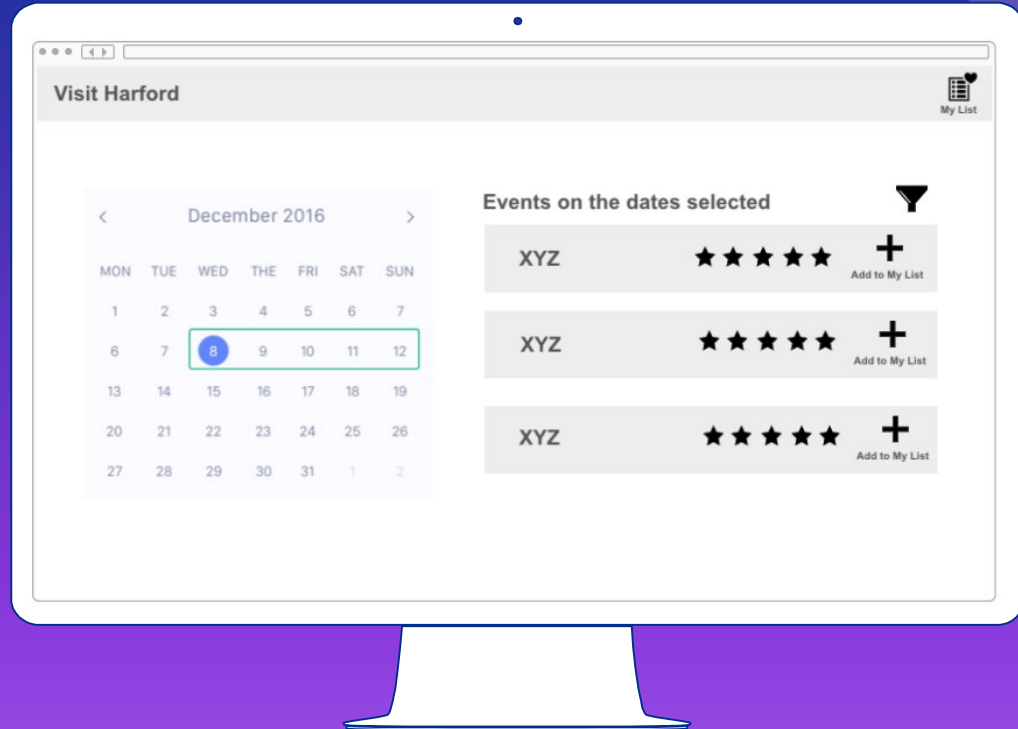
Visit Harford

My List

<

December 2016

>

| MON | TUE | WED | THE | FRI | SAT | SUN |
|---|---|---|---|---|---|---|
| 1 | 2 | 3 | 4 | 5 | 6 | 7 |
| 6 | 7 | 8 | 9 | 10 | 11 | 12 |
| 13 | 14 | 15 | 16 | 17 | 18 | 19 |
| 20 | 21 | 22 | 23 | 24 | 25 | 26 |
| 27 | 28 | 29 | 30 | 31 | 1 | 2 |

Events on the dates selected

XYZ ★★★★★ + Add to My List

XYZ ★★★★★ + Add to My List

XYZ ★★★★★ + Add to My List